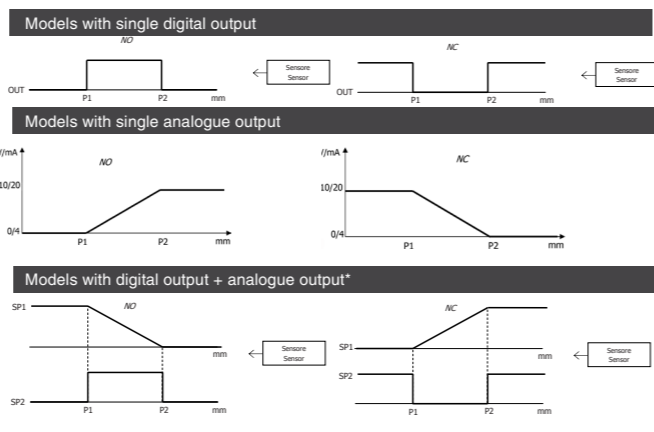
Models with single digital output

NO

OUT

P1

P2

mm

Sensore
Sensor

NC

OUT

P1

P2

mm

Sensore
Sensor

Models with single analogue output

I/mA

NO

10/20

0/4

P1

P2

mm

I/mA

NC

10/20

0/4

P1

P2

mm

Models with digital output + analogue output*

SP1

NO

mm

SP2

P1

P2

mm

Sensore
Sensor

NC

SP1

mm

SP2

P1

P2

mm

Sensore
Sensor